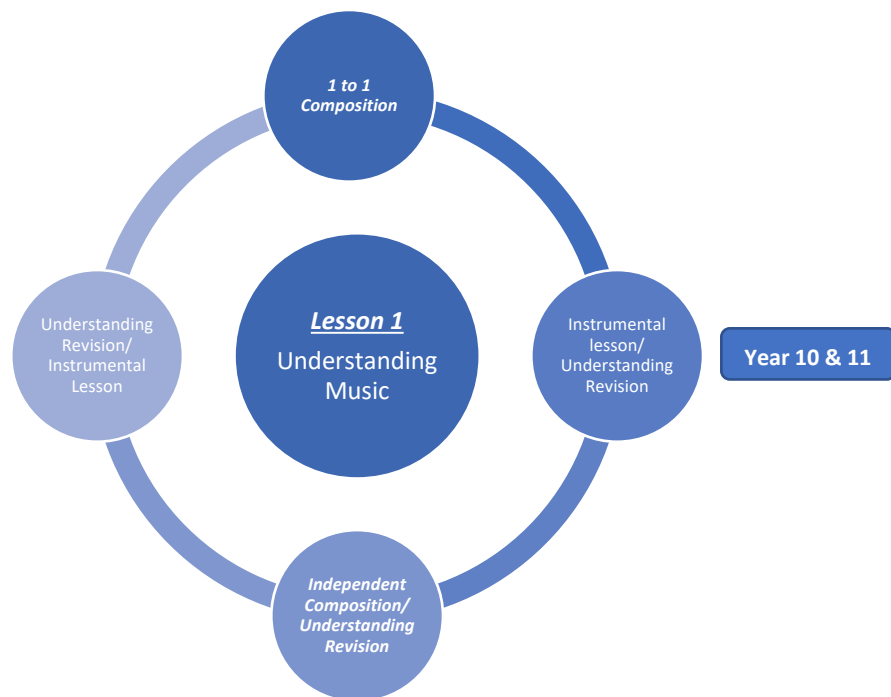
Lesson 1
Understanding Music

1 to 1
Composition

Instrumental lesson/ Understanding Revision

Independent Composition/ Understanding Revision

Understanding Revision/ Instrumental Lesson

Year 10 & 11